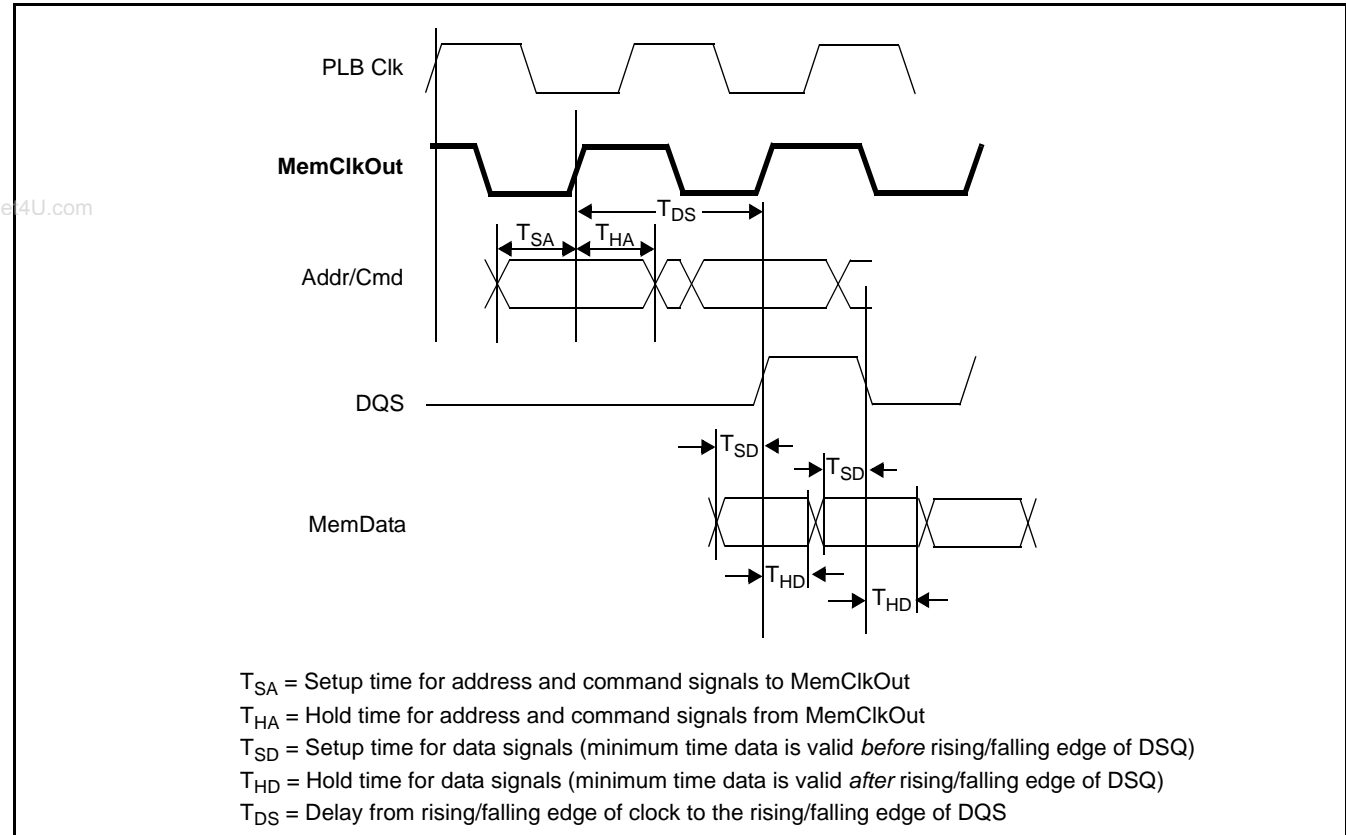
PLB Clk

MemClkOut

et4U.com

$T_{DS}$

$T_{SA}$

$T_{HA}$

Addr/Cmd

DQS

$T_{SD}$

$T_{SD}$

MemData

$T_{HD}$

$T_{HD}$

$T_{SA}$ = Setup time for address and command signals to MemClkOut

$T_{HA}$ = Hold time for address and command signals from MemClkOut

$T_{SD}$ = Setup time for data signals (minimum time data is valid *before* rising/falling edge of DSQ)

$T_{HD}$ = Hold time for data signals (minimum time data is valid *after* rising/falling edge of DSQ)

$T_{DS}$ = Delay from rising/falling edge of clock to the rising/falling edge of DQS